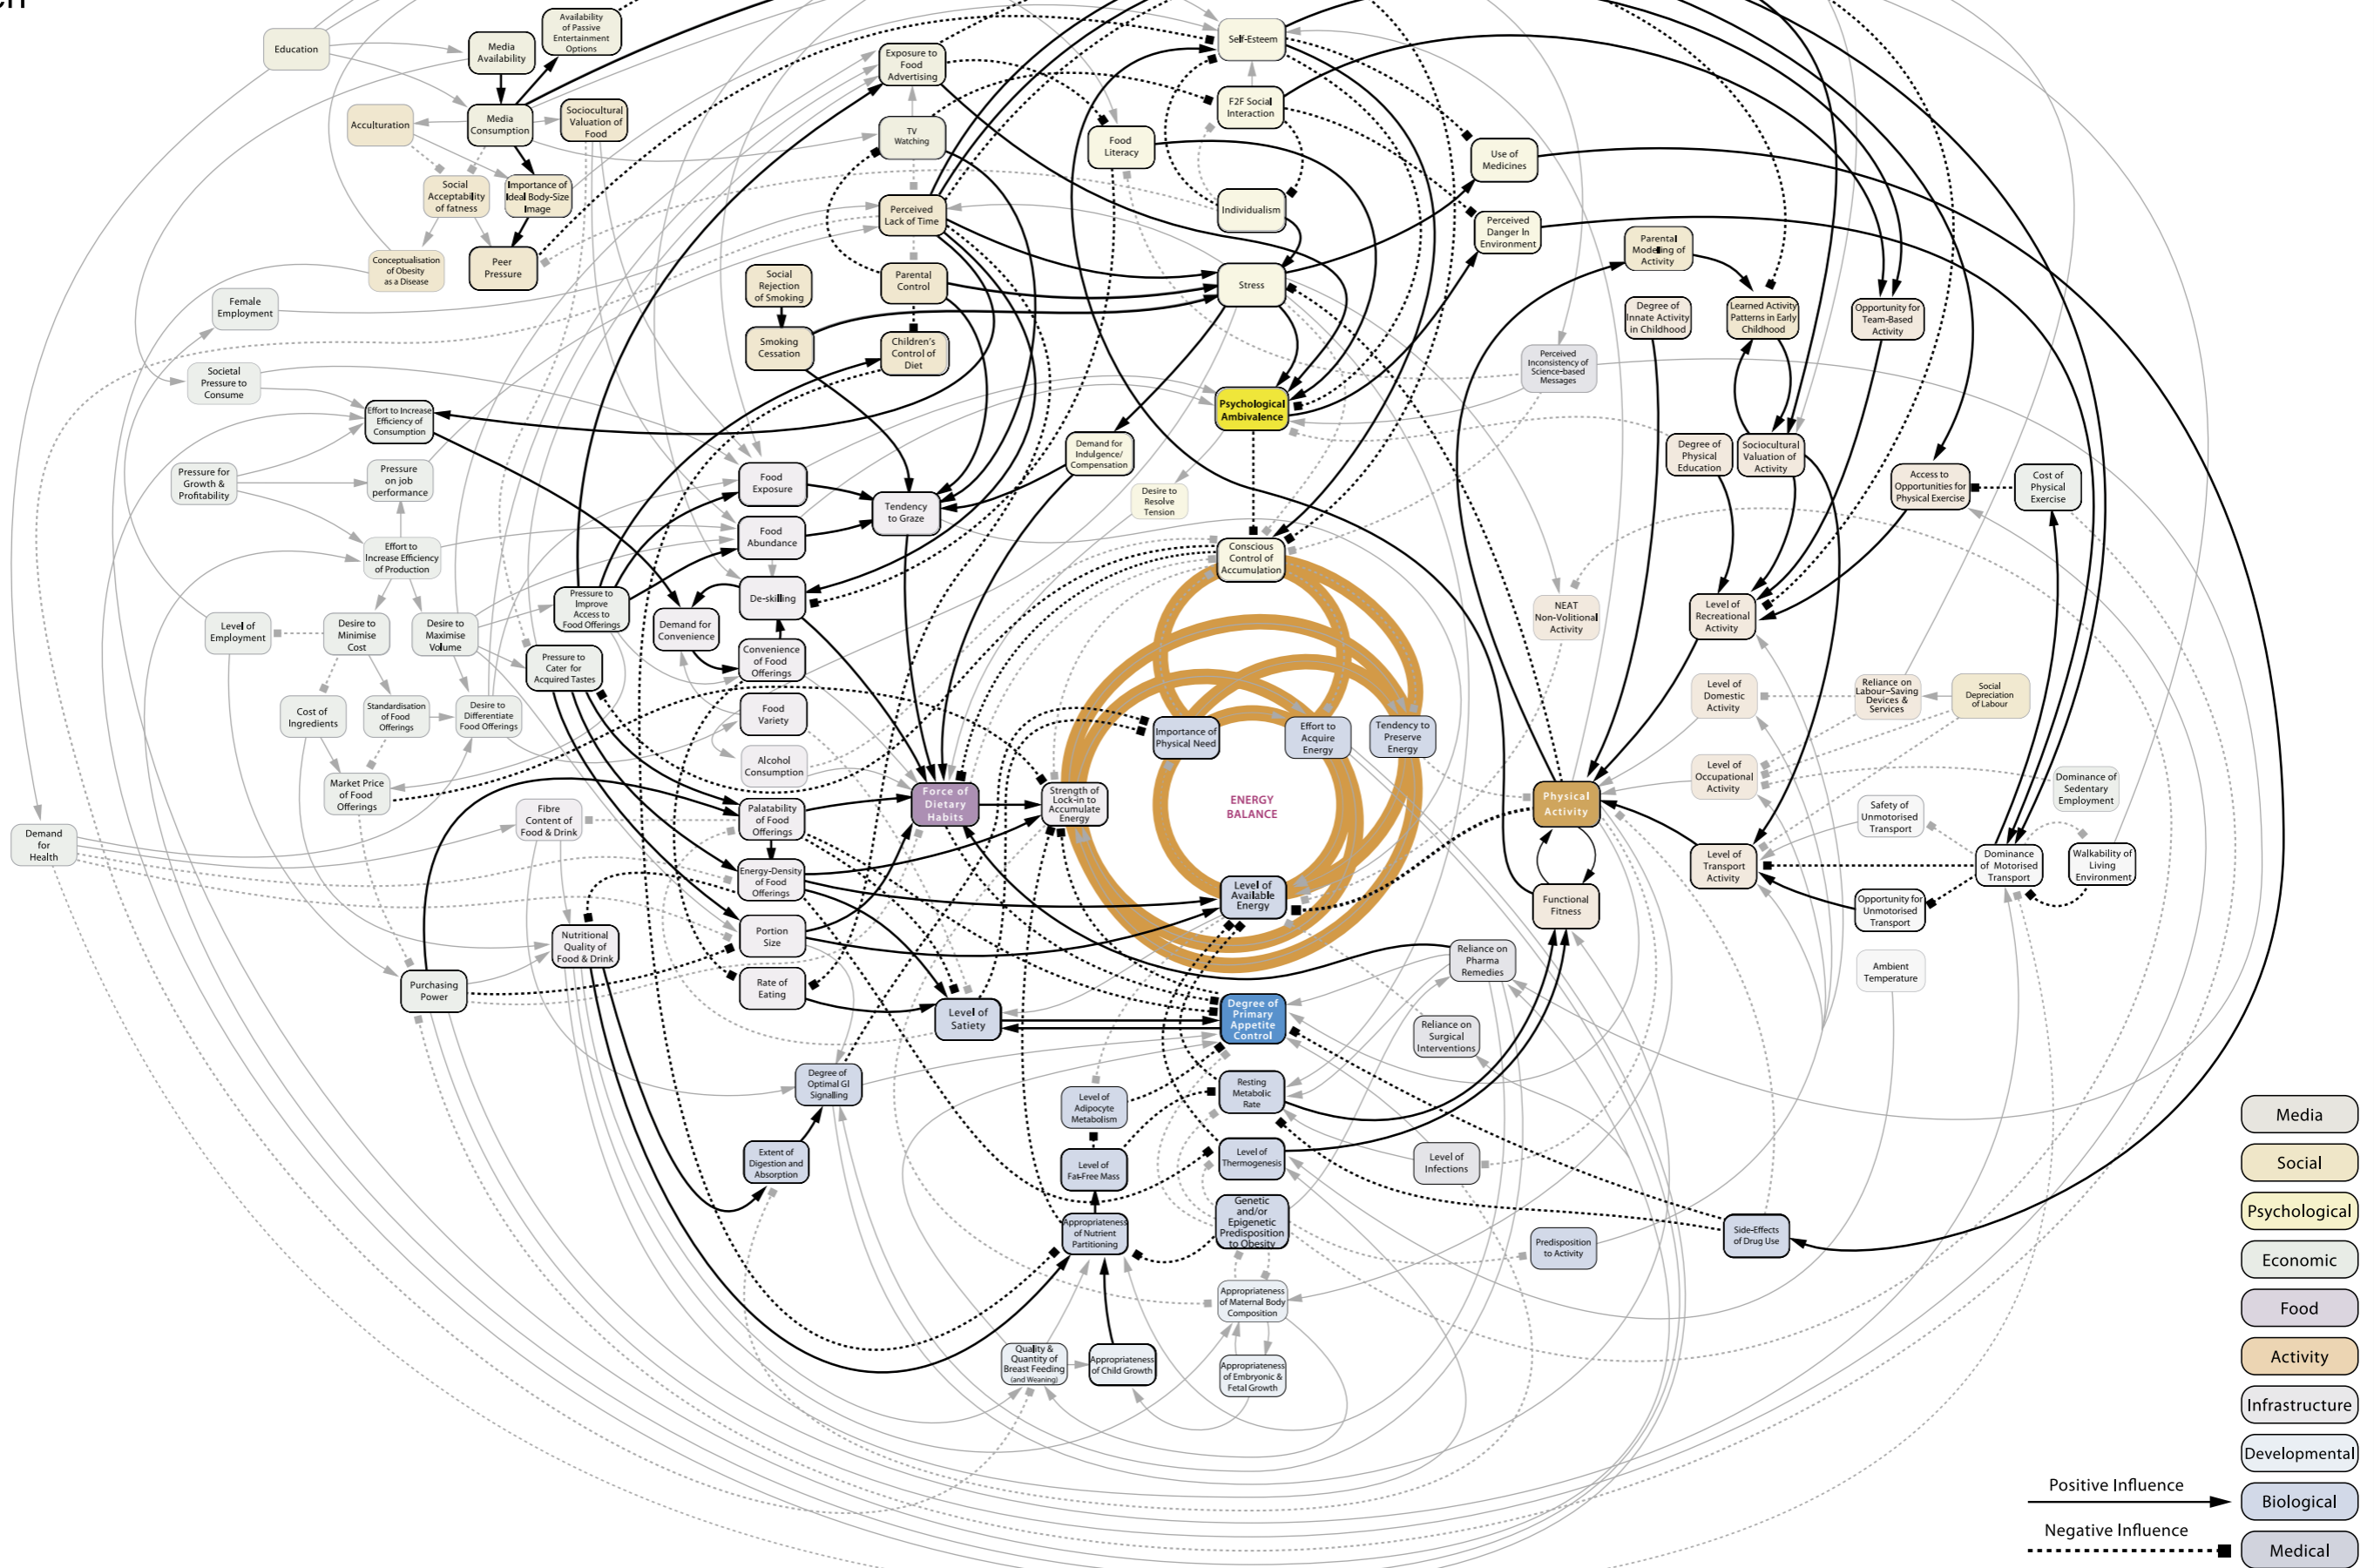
Education
Media Availability
Availability of Passive Entertainment Options
Exposure to Food Advertising
Self-Esteem
Acculturation
Media Consumption
Sociocultural Valuation of Food
TV Watching
F2F Social Interaction
Food Literacy
Use of Medicines
Social Acceptability of fatness
Importance of Ideal Body-Size Image
Perceived Lack of Time
Individualism
Perceived Danger In Environment
Conceptualisation of Obesity as a Disease
Peer Pressure
Social Rejection of Smoking
Parental Control
Stress
Parental Modelling of Activity
Female Employment
Smoking Cessation
Children's Control of Diet
Degree of Innate Activity in Childhood
Learned Activity Patterns in Early Childhood
Opportunity for Team-Based Activity
Societal Pressure to Consume
Perceived Inconsistency of Science-based Messages
Effort to Increase Efficiency of Consumption
Psychological Ambivalence
Demand for Indulgence/ Compensation
Degree of Physical Education
Sociocultural Valuation of Activity
Pressure for Growth & Profitability
Pressure on job performance
Food Exposure
Tendency to Graze
Desire to Resolve Tension
Access to Opportunities for Physical Exercise
Cost of Physical Exercise
Effort to Increase Efficiency of Production
Food Abundance
Conscious Control of Accumulation
De-skilling
Level of Employment
Desire to Minimise Cost
Desire to Maximise Volume
Pressure to Improve Access to Food Offerings
Demand for Convenience
NEAT Non-Volitional Activity
Level of Recreational Activity
Convenience of Food Offerings
Pressure to Cater for Acquired Tastes
Level of Domestic Activity
Reliance on Labour-Saving Devices & Services
Social Depreciation of Labour
Cost of Ingredients
Standardisation of Food Offerings
Desire to Differentiate Food Offerings
Food Variety
Importance of Physical Need
Effort to Acquire Energy
Tendency to Preserve Energy
Alcohol Consumption
Level of Occupational Activity
Dominance of Sedentary Employment
Market Price of Food Offerings
Force of Dietary Habits
Strength of Lock-in to Accumulate Energy
ENERGY BALANCE
Physical Activity
Safety of Unmotorised Transport
Demand for Health
Fibre Content of Food & Drink
Palatability of Food Offerings
Level of Transport Activity
Dominance of Motorised Transport
Walkability of Living Environment
Energy-Density of Food Offerings
Level of Available Energy
Functional Fitness
Opportunity for Unmotorised Transport
Nutritional Quality of Food & Drink
Portion Size
Reliance on Pharma Remedies
Ambient Temperature
Purchasing Power
Rate of Eating
Level of Satiety
Degree of Primary Appetite Control
Reliance on Surgical Interventions
Degree of Optimal GI Signalling
Level of Adipocyte Metabolism
Resting Metabolic Rate
Extent of Digestion and Absorption
Level of Fat-Free Mass
Level of Thermogenesis
Level of Infections
Appropriateness of Nutrient Partitioning
Genetic and/or Epigenetic Predisposition to Obesity
Side-Effects of Drug Use
Predisposition to Activity
Appropriateness of Maternal Body Composition
Quality & Quantity of Breast Feeding (and Weaning)
Appropriateness of Child Growth
Appropriateness of Embryonic & Fetal Growth
Media
Social
Psychological
Economic
Food
Activity
Infrastructure
Developmental
Positive Influence
Biological
Negative Influence
Medical